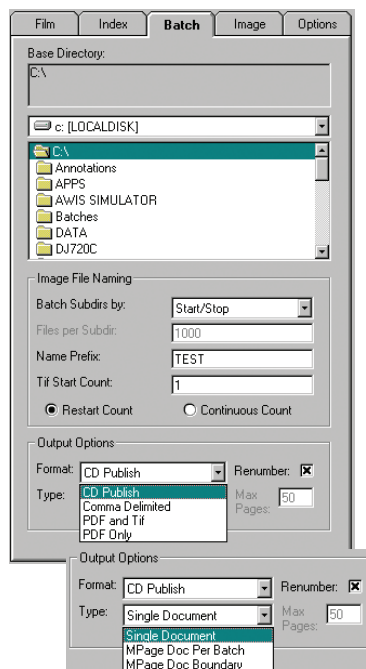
Film
Index
Batch
Image
Options

Base Directory:
C:\

c: [LOCALDISK]

C:\
Annotations
APPS
AWIS SIMULATOR
Batches
DATA
DJ720C

Image File Naming
Batch Subdirs by: Start/Stop
Files per Subdir: 1000
Name Prefix: TEST
Tif Start Count: 1
Restart Count
Continuous Count

Output Options
Format: CD Publish
Renumber:
Type:
CD Publish
Comma Delimited
PDF and Tif
PDF Only
Max Pages: 50

Output Options
Format: CD Publish
Renumber:
Type: Single Document
Max Pages: 50
Single Document
MPage Doc Per Batch
MPage Doc Boundary